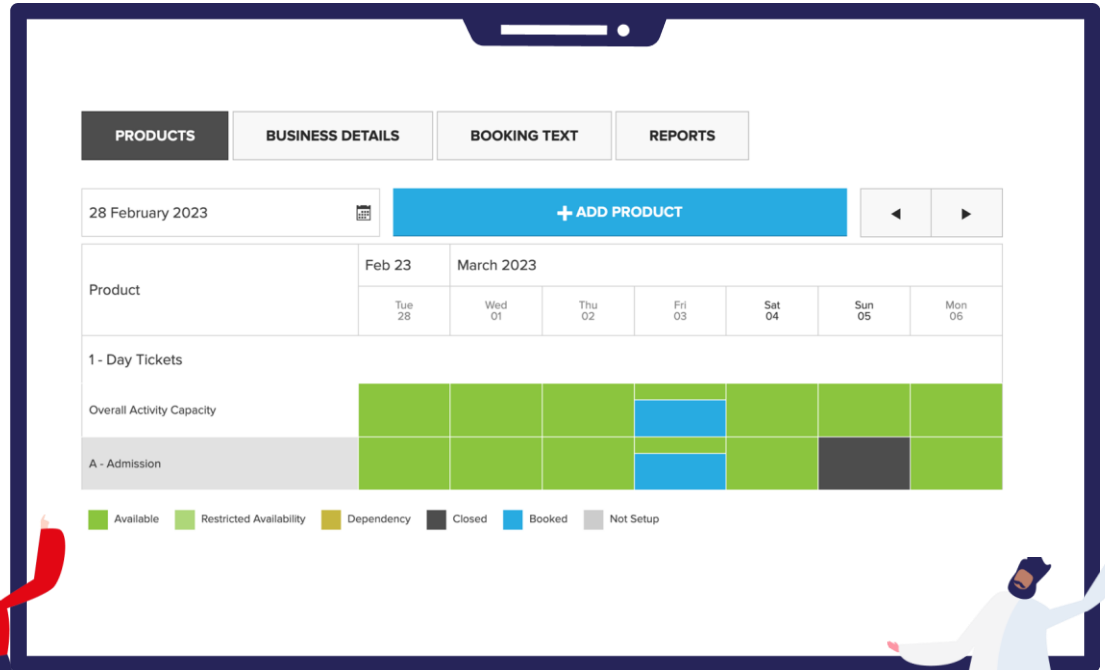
PRODUCTS BUSINESS DETAILS BOOKING TEXT REPORTS

28 February 2023

+ ADD PRODUCT

◀ ▶

| Product | Feb 23 | March 2023 | | | | | |
|---|---|---|---|---|---|---|---|
| | Tue 28 | Wed 01 | Thu 02 | Fri 03 | Sat 04 | Sun 05 | Mon 06 |
| 1 - Day Tickets | | | | | | | |
| Overall Activity Capacity | | | | | | | |
| A - Admission | | | | | | | |

Available Restricted Availability Dependency Closed Booked Not Setup